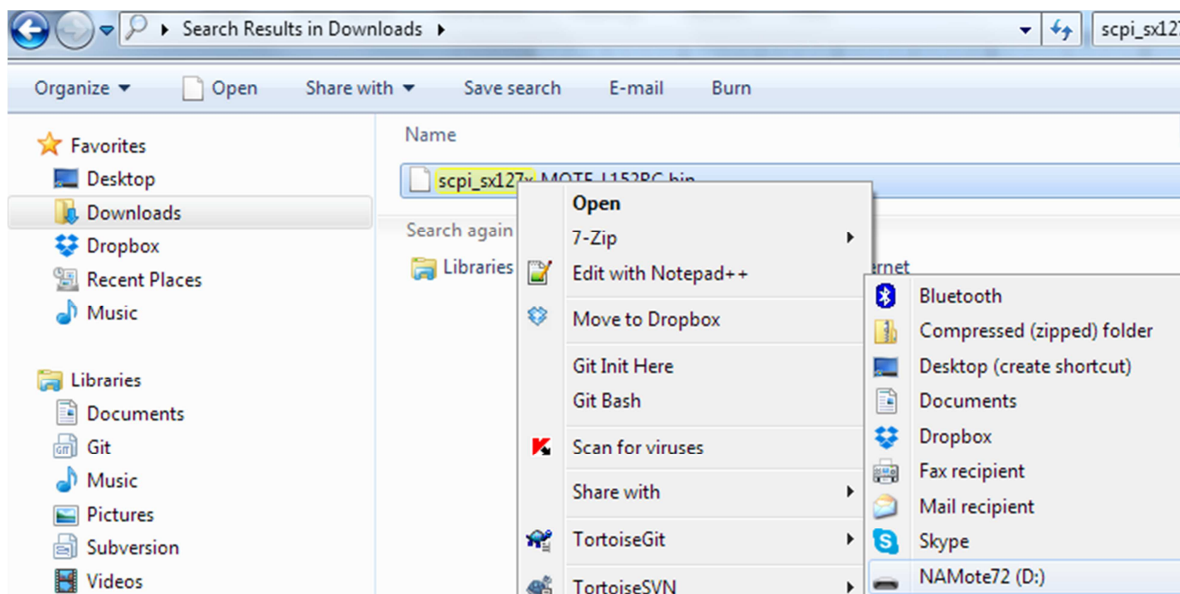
Search Results in Downloads

scpi_sx127

Organize
Open
Share with
Save search
E-mail
Burn

Favorites
Desktop
Downloads
Dropbox
Recent Places
Music

Libraries
Documents
Git
Music
Pictures
Subversion
Videos

Name

scpi_sx127x_MOTE_L152RC.bin

Search again
Libraries
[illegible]rnet

Open
7-Zip
Edit with Notepad++
Move to Dropbox
Git Init Here
Git Bash
Scan for viruses
Share with
TortoiseGit
TortoiseSVN

Bluetooth
Compressed (zipped) folder
Desktop (create shortcut)
Documents
Dropbox
Fax recipient
Mail recipient
Skype
NAMote72 (D:)